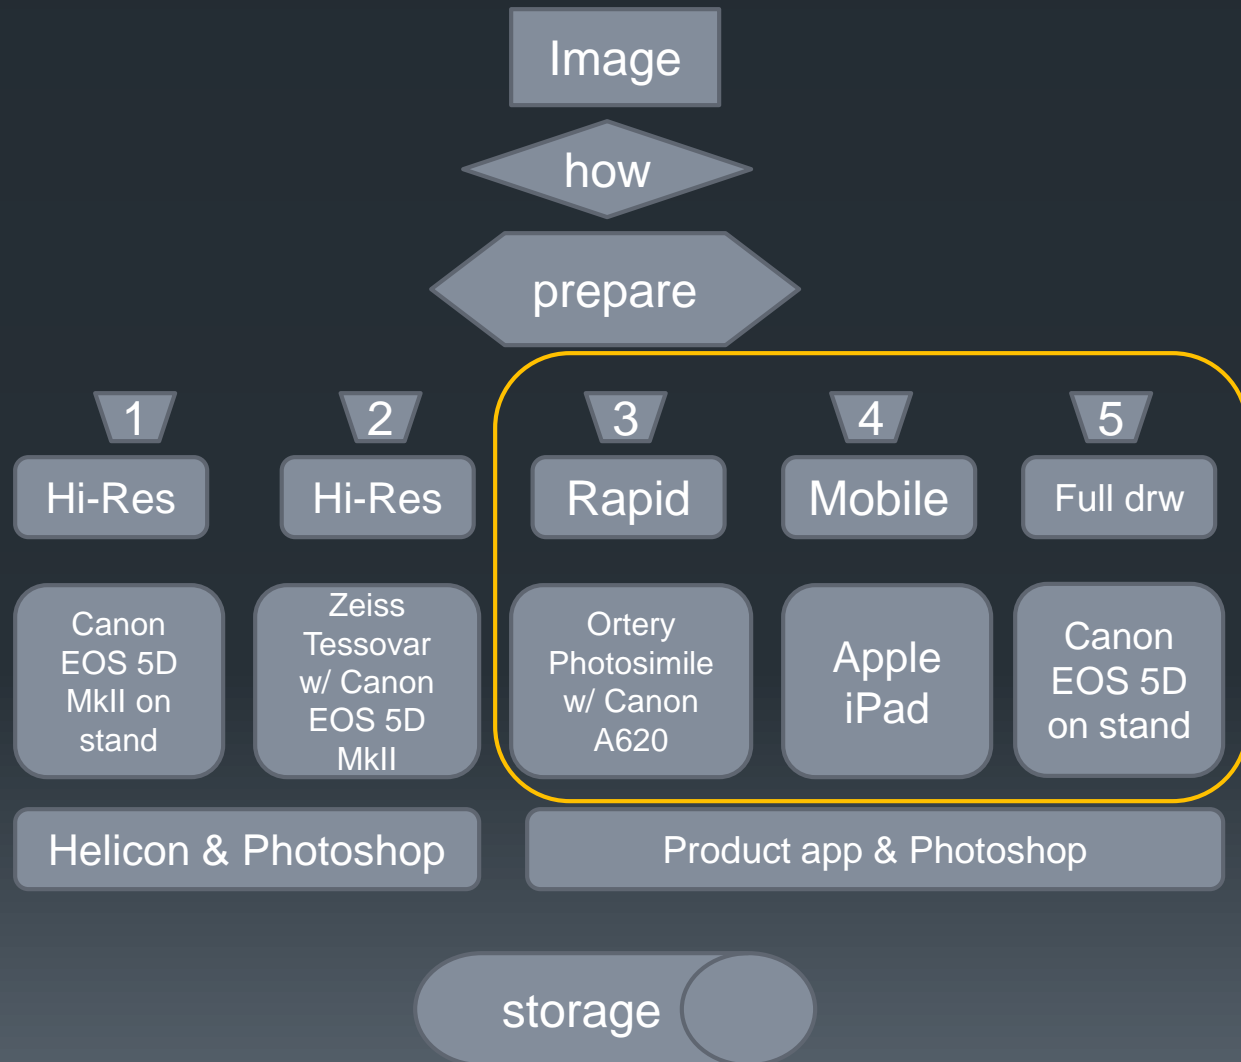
Image

how

prepare

1
Hi-Res
Canon EOS 5D MkII on stand

2
Hi-Res
Zeiss Tessovar w/ Canon EOS 5D MkII

3
Rapid
Ortery Photosimile w/ Canon A620

4
Mobile
Apple iPad

5
Full drw
Canon EOS 5D on stand

Helicon & Photoshop

Product app & Photoshop

storage